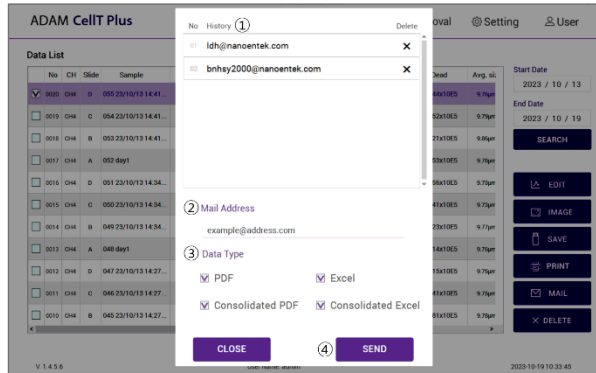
ADAM CellT Plus

oval ⚙Setting User

Data List

| | No | CH | Slide | Sample |
|---|---|---|---|---|
| ☑ | 0020 | CH4 | D | 055 23/10/13 14:41... |
| ☐ | 0019 | CH4 | C | 054 23/10/13 14:41... |
| ☐ | 0018 | CH4 | B | 053 23/10/13 14:41... |
| ☐ | 0017 | CH4 | A | 052 day1 |
| ☐ | 0016 | CH4 | D | 051 23/10/13 14:34... |
| ☐ | 0015 | CH4 | C | 050 23/10/13 14:34... |
| ☐ | 0014 | CH4 | B | 049 23/10/13 14:34... |
| ☐ | 0013 | CH4 | A | 048 day1 |
| ☐ | 0012 | CH4 | D | 047 23/10/13 14:27... |
| ☐ | 0011 | CH4 | C | 046 23/10/13 14:27... |
| ☐ | 0010 | CH4 | B | 045 23/10/13 14:27... |

| Dead | Avg. si |
|---|---|
| 4x10E5 | 9.7 |
| 52x10E5 | 9.7 |
| 21x10E5 | 9.8 |
| 53x10E5 | 9.7 |
| 56x10E5 | 9.7 |
| 41x10E5 | 9.7 |
| 23x10E5 | 9.7 |
| 14x10E5 | 9.7 |
| 15x10E5 | 9.7 |
| 41x10E5 | 9.7 |
| 35x10E5 | 9.7 |

Start Date
2023 / 10 / 13
End Date
2023 / 10 / 19
SEARCH

EDIT
IMAGE
SAVE
PRINT
MAIL
DELETE

No History ① Delete
01 ldh@nanoentek.com ✕
02 bnhsy2000@nanoentek.com ✕

② Mail Address
example@address.com

③ Data Type
☑ PDF ☑ Excel
☑ Consolidated PDF ☑ Consolidated Excel

CLOSE ④ SEND

V 1.4.5.6 User name: admin 2023-10-19 10:33:45